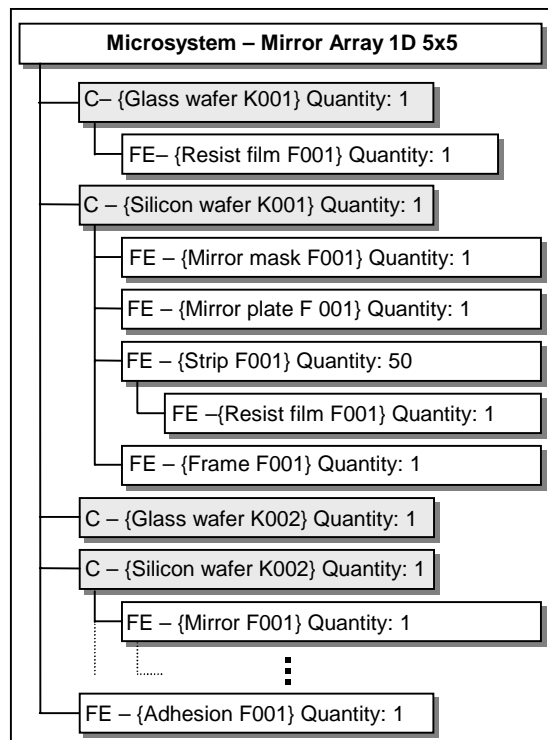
Microsystem – Mirror Array 1D 5x5

C– {Glass wafer K001} Quantity: 1

FE– {Resist film F001} Quantity: 1

C – {Silicon wafer K001} Quantity: 1

FE – {Mirror mask F001} Quantity: 1

FE – {Mirror plate F 001} Quantity: 1

FE – {Strip F001} Quantity: 50

FE –{Resist film F001} Quantity: 1

FE – {Frame F001} Quantity: 1

C – {Glass wafer K002} Quantity: 1

C – {Silicon wafer K002} Quantity: 1

FE – {Mirror F001} Quantity: 1

⋮

FE – {Adhesion F001} Quantity: 1